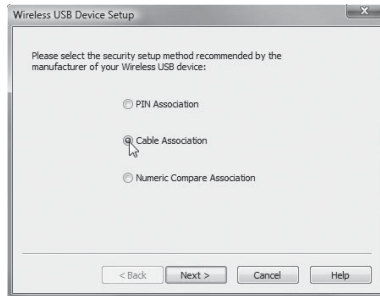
Wireless USB Device Setup

Please select the security setup method recommended by the manufacturer of your Wireless USB device:

PIN Association

Cable Association

Numeric Compare Association

< Back
Next >
Cancel
Help